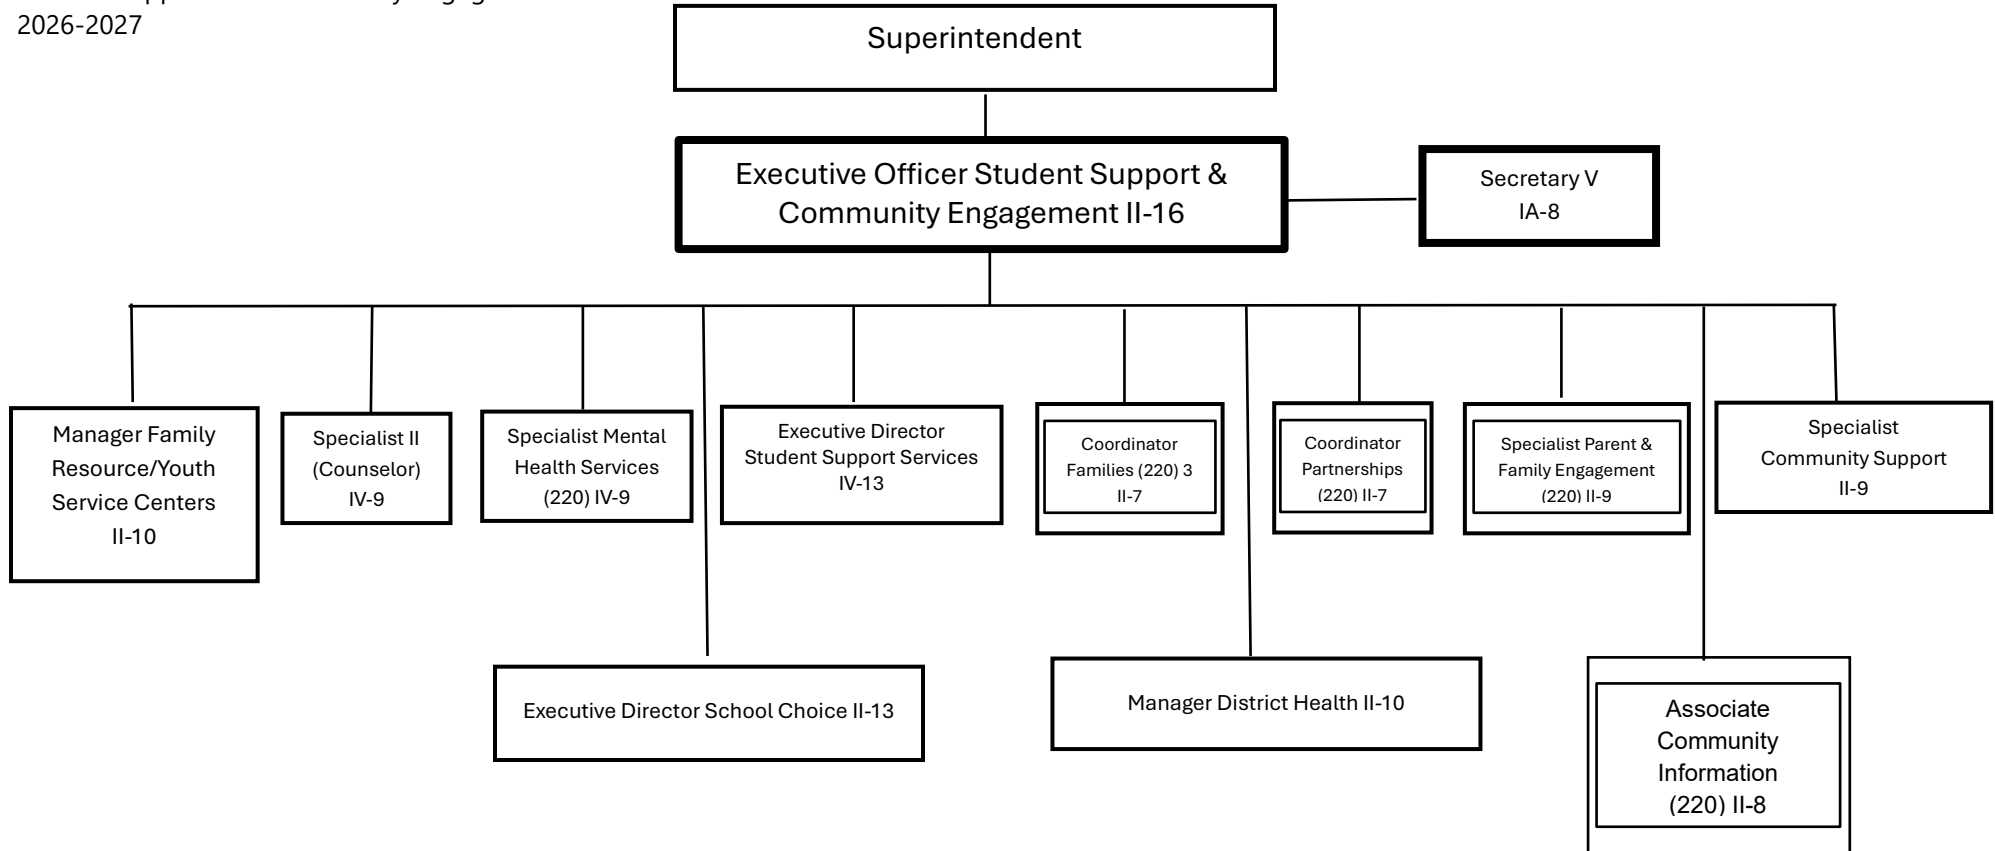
2026-2027

Superintendent

Executive Officer Student Support & Community Engagement II-16

Secretary V
IA-8

Manager Family Resource/Youth Service Centers
II-10

Specialist II (Counselor)
IV-9

Specialist Mental Health Services
(220) IV-9

Executive Director Student Support Services
IV-13

Coordinator Families (220) 3
II-7

Coordinator Partnerships
(220) II-7

Specialist Parent & Family Engagement
(220) II-9

Specialist Community Support
II-9

Executive Director School Choice II-13

Manager District Health II-10

Associate Community Information
(220) II-8